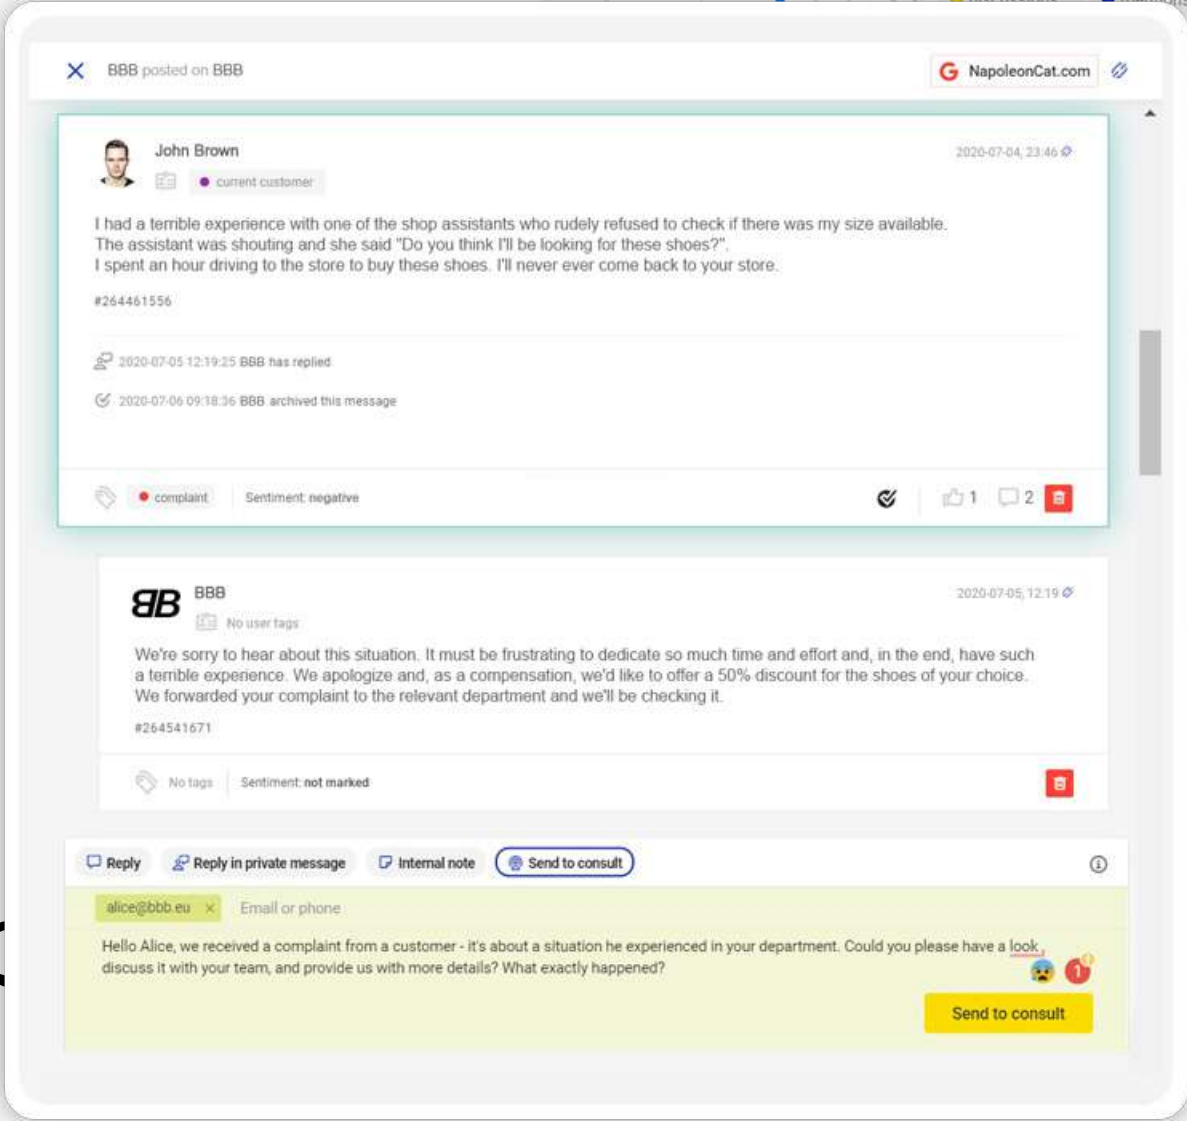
BBB posted on BBB

NapoleonCat.com

John Brown

current customer

2020-07-04, 23:46

I had a terrible experience with one of the shop assistants who rudely refused to check if there was my size available.
The assistant was shouting and she said "Do you think I'll be looking for these shoes?".
I spent an hour driving to the store to buy these shoes. I'll never ever come back to your store.

#264461556

2020-07-05 12:19:25 BBB has replied

2020-07-06 09:18:36 BBB archived this message

complaint

Sentiment: negative

1

2

BBB

No user tags

2020-07-05, 12:19

We're sorry to hear about this situation. It must be frustrating to dedicate so much time and effort and, in the end, have such a terrible experience. We apologize and, as a compensation, we'd like to offer a 50% discount for the shoes of your choice.
We forwarded your complaint to the relevant department and we'll be checking it.

#264541671

No tags

Sentiment: not marked

Reply

Reply in private message

Internal note

Send to consult

alice@bbb.eu

Email or phone

Hello Alice, we received a complaint from a customer - it's about a situation he experienced in your department. Could you please have a look, discuss it with your team, and provide us with more details? What exactly happened?

1

Send to consult